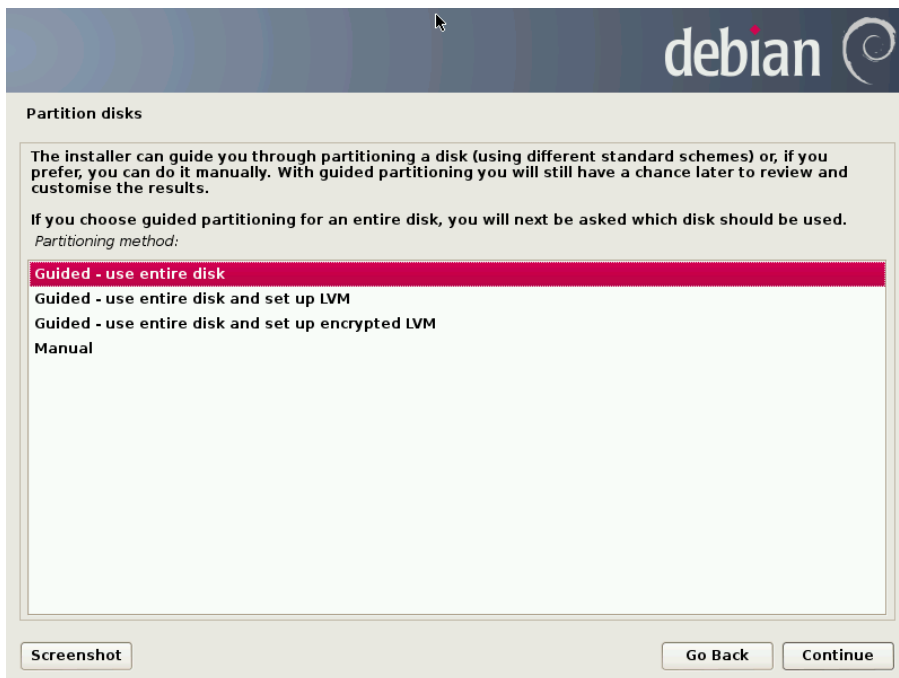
debian

Partition disks

The installer can guide you through partitioning a disk (using different standard schemes) or, if you prefer, you can do it manually. With guided partitioning you will still have a chance later to review and customise the results.

If you choose guided partitioning for an entire disk, you will next be asked which disk should be used.

Partitioning method:

Guided - use entire disk
Guided - use entire disk and set up LVM
Guided - use entire disk and set up encrypted LVM
Manual

Screenshot

Go Back

Continue